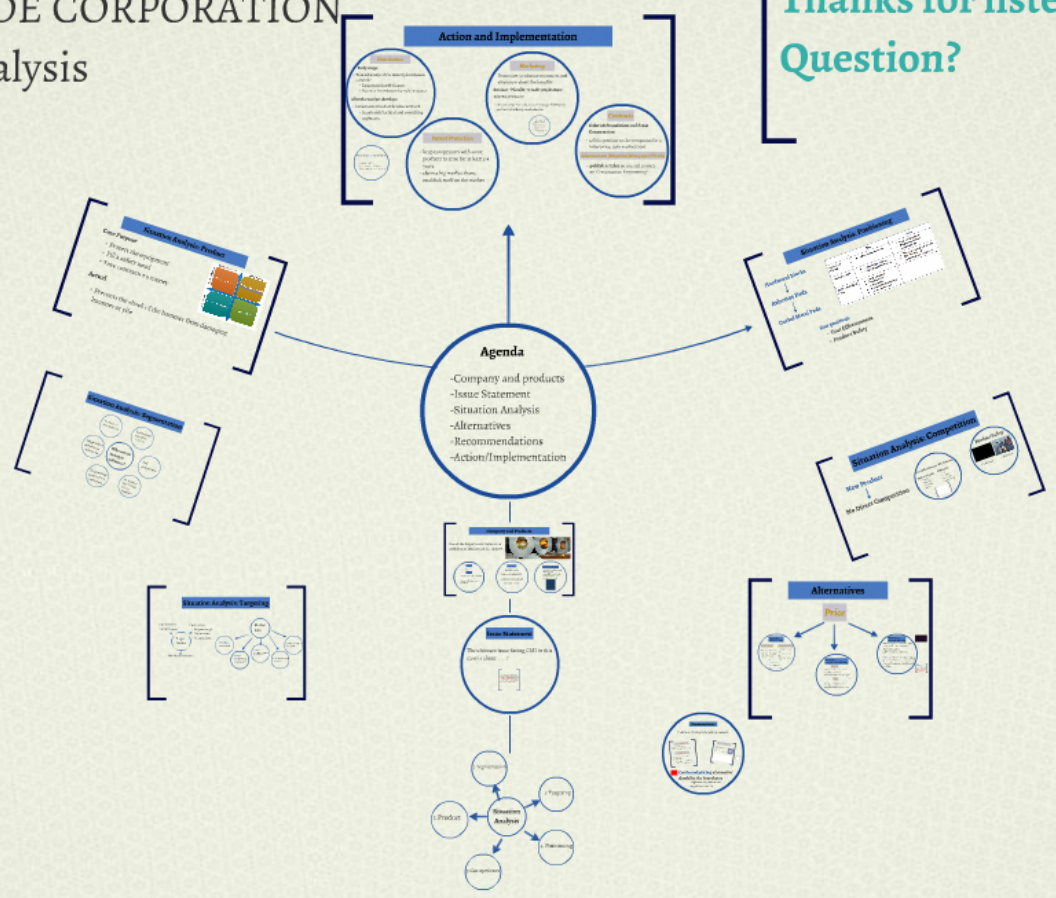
DE CORPORATION
alysis

Action and Implementation

Thanks for liste
Question?

Situation Analysis: Product

Situation Analysis: Positioning

Agenda
-Company and products
-Issue Statement
-Situation Analysis
-Alternatives
-Recommendations
-Action/Implementation

Situation Analysis: Segmentation

Situation Analysis: Competition

New Product
No Direct Competition

Situation Analysis: Targeting

Alternatives
Price

Issue Statement

Situation Analysis
1.Product
Segmentation
3.Targeting
4.Positioning
5.Competition